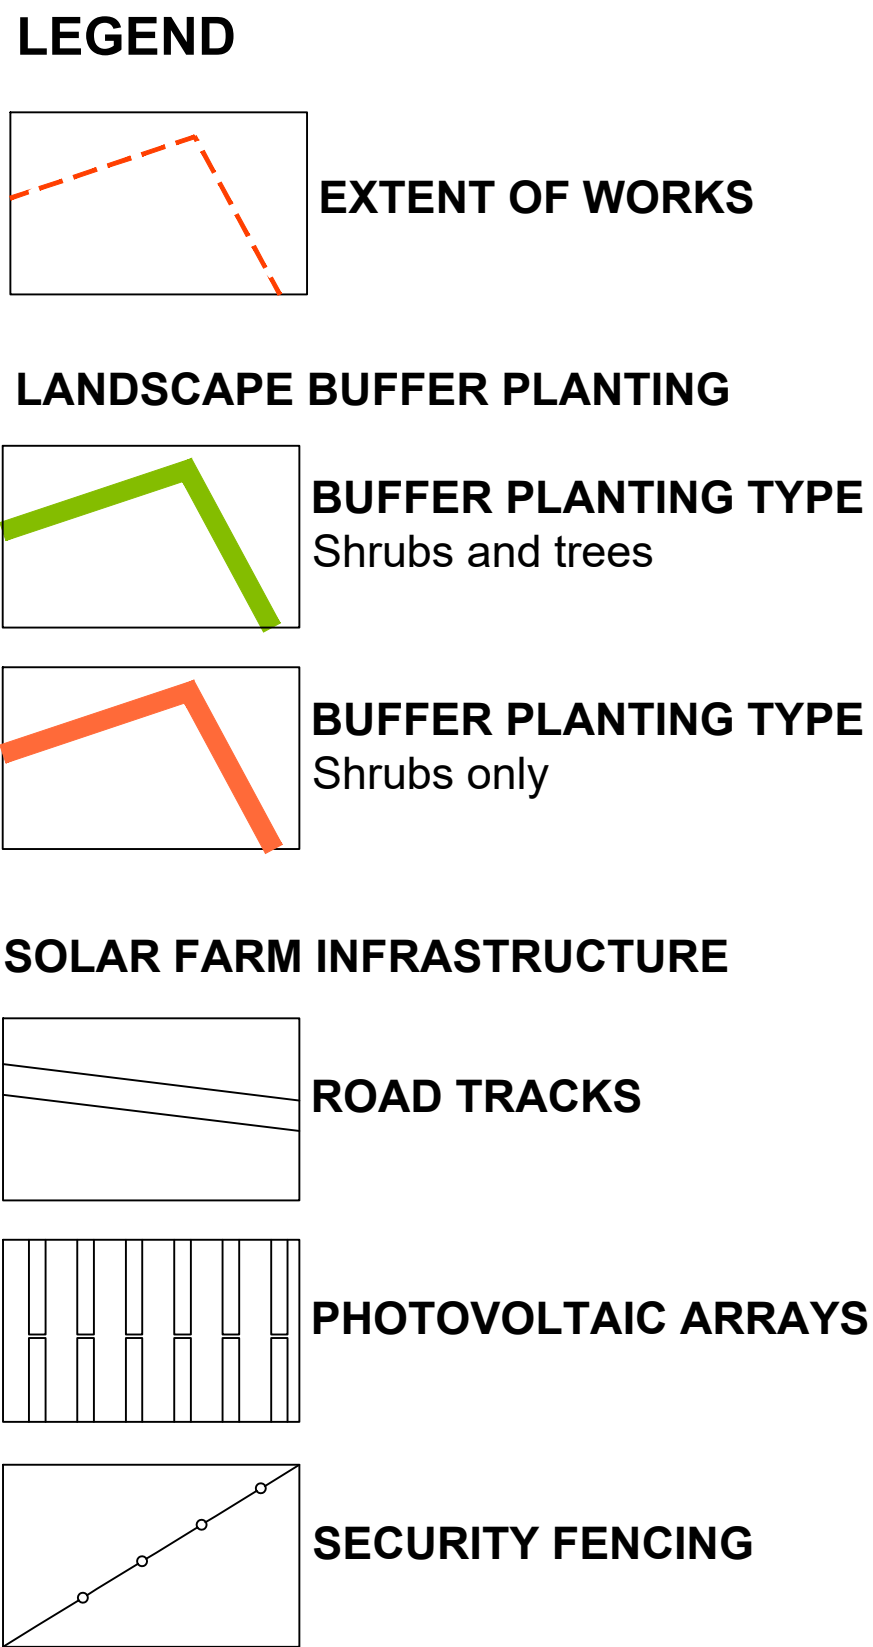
LEGEND

EXTENT OF WORKS

LANDSCAPE BUFFER PLANTING

BUFFER PLANTING TYPE
Shrubs and trees

BUFFER PLANTING TYPE
Shrubs only

SOLAR FARM INFRASTRUCTURE

ROAD TRACKS

PHOTOVOLTAIC ARRAYS

SECURITY FENCING